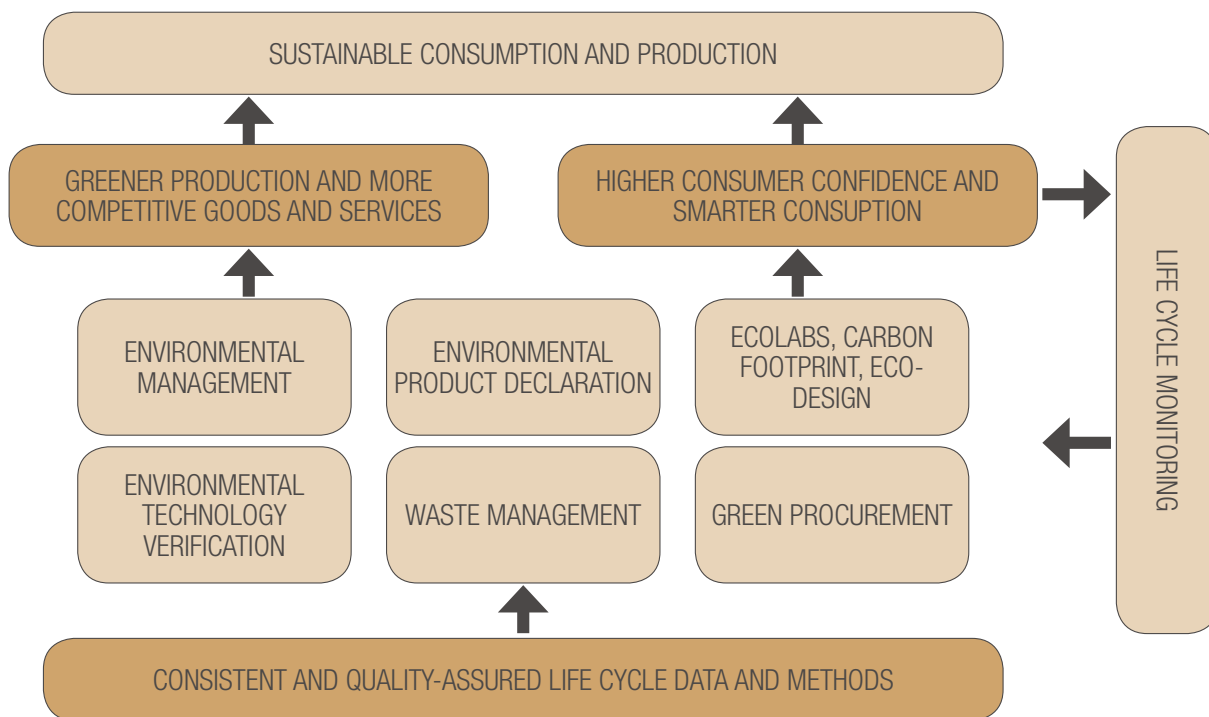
SUSTAINABLE CONSUMPTION AND PRODUCTION

GREENER PRODUCTION AND MORE COMPETITIVE GOODS AND SERVICES

HIGHER CONSUMER CONFIDENCE AND SMARTER CONSUPTION

LIFE CYCLE MONITORING

ENVIRONMENTAL MANAGEMENT

ENVIRONMENTAL PRODUCT DECLARATION

ECOLABS, CARBON FOOTPRINT, ECO-DESIGN

ENVIRONMENTAL TECHNOLOGY VERIFICATION

WASTE MANAGEMENT

GREEN PROCUREMENT

CONSISTENT AND QUALITY-ASSURED LIFE CYCLE DATA AND METHODS